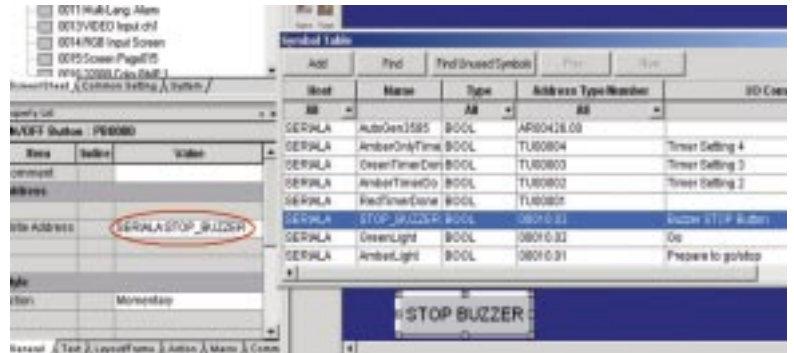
0011 Multi-Lang. Alarm
0013 VIDEO Input chf
0014 RGB Input Screen
0015 Screen Page015
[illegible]

Screen/Sheet / Common Setting / System /

Property List
ON/OFF Button : PB0080

| Item | Index | Value |
|---|---|---|
| Comment | | |
| Address | | |
| Write Address | | SERIALA.STOP_BUZZER |
| Style | | |
| Action | | Momentary |

General / Text / Layout/Frame / Action / Macro / Comm

Symbol Table

Add | Find | Find Unused Symbols | Prev | Next

| Host | Name | Type | Address Type/Number | I/O Com |
|---|---|---|---|---|
| All | | All | All | |
| SERIALA | AutoGen3585 | BOOL | AR00426.08 | |
| SERIALA | AmberOnlyTimer | BOOL | TU00004 | Timer Setting 4 |
| SERIALA | GreenTimerDon | BOOL | TU00003 | Timer Setting 3 |
| SERIALA | AmberTimerDo | BOOL | TU00002 | Timer Setting 2 |
| SERIALA | RedTimerDone | BOOL | TU00001 | |
| SERIALA | STOP_BUZZER | BOOL | 00010.03 | Buzzer STOP Button |
| SERIALA | GreenLight | BOOL | 00010.02 | Go |
| SERIALA | AmberLight | BOOL | 00010.01 | Prepare to go/stop |

STOP BUZZER